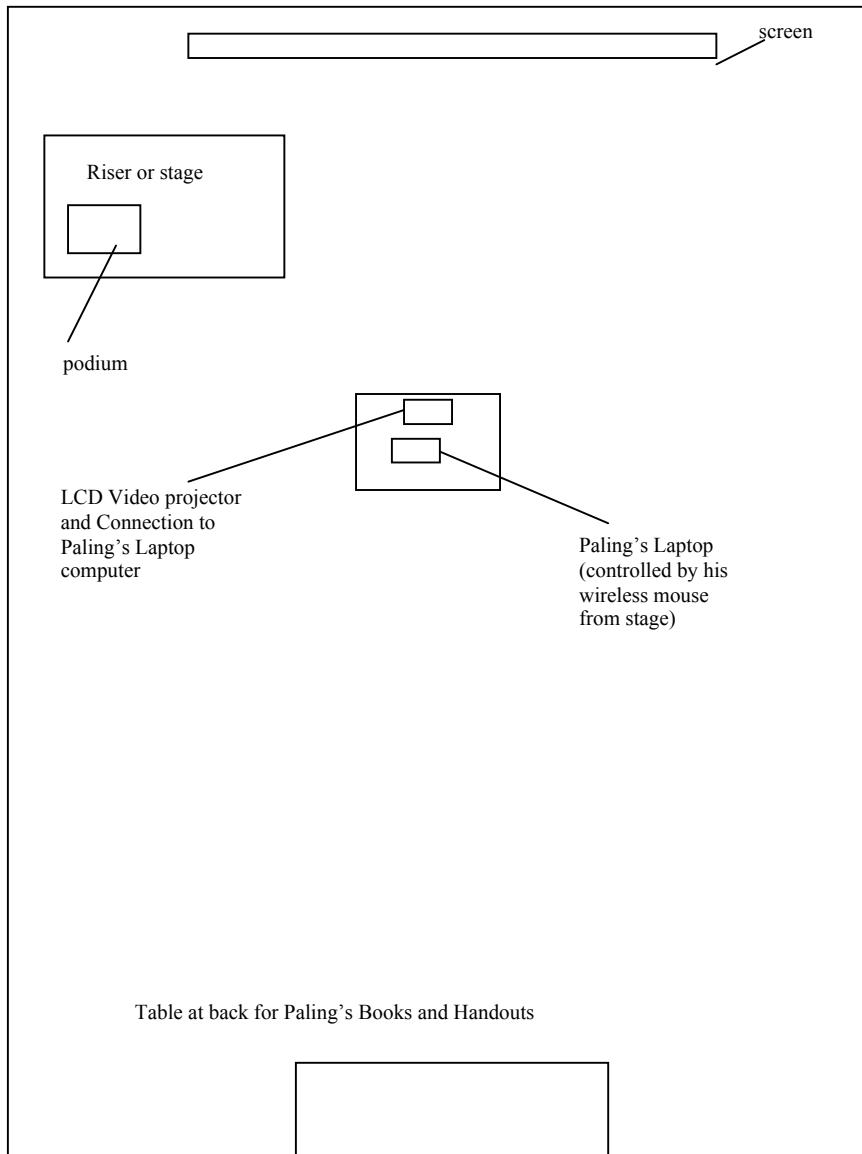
screen

Riser or stage

podium

LCD Video projector and Connection to Paling's Laptop computer

Paling's Laptop (controlled by his wireless mouse from stage)

Table at back for Paling's Books and Handouts